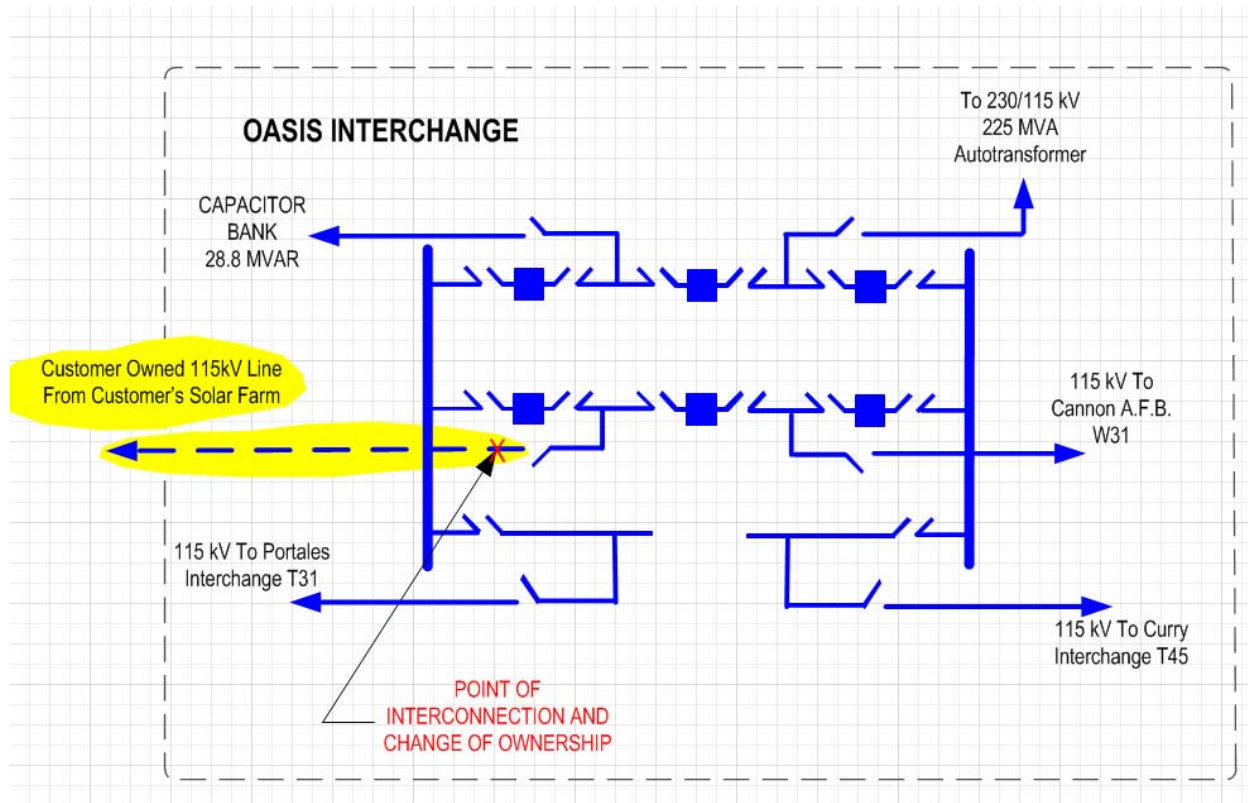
OASIS INTERCHANGE

To 230/115 kV
225 MVA
Autotransformer

CAPACITOR
BANK
28.8 MVAR

Customer Owned 115kV Line
From Customer's Solar Farm

115 kV To
Cannon A.F.B.
W31

115 kV To Portales
Interchange T31

115 kV To Curry
Interchange T45

POINT OF
INTERCONNECTION AND
CHANGE OF OWNERSHIP